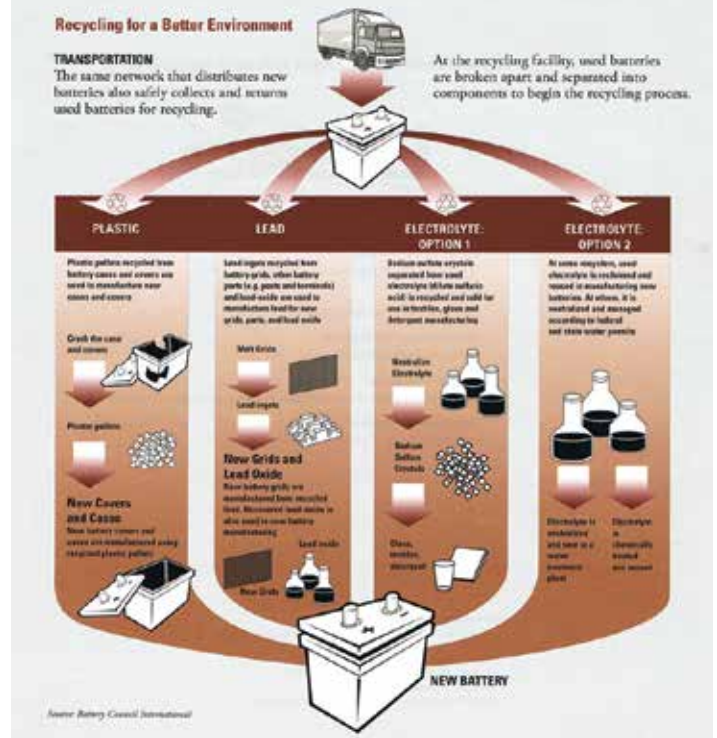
Recycling for a Better Environment

TRANSPORTATION
The same network that distributes new batteries also safely collects and returns used batteries for recycling.

At the recycling facility, used batteries are broken apart and separated into components to begin the recycling process.

PLASTIC

LEAD

ELECTROLYTE: OPTION 1

ELECTROLYTE: OPTION 2

Plastic pellets recycled from battery cases and covers are used to manufacture new cases and covers

Crush the case and covers

Plastic pellets

New Covers and Cases
New battery covers and cases are manufactured using recycled plastic pellets

Lead ingots recycled from battery grids, other battery parts (e.g. posts and terminals) and lead oxide are used to manufacture lead for new grids, parts, and lead oxide

Melt Grids

Lead ingots

New Grids and Lead Oxide
New battery grids are manufactured from recycled lead. Reclaimed lead oxide is also used in new battery manufacturing

Lead oxide

New Grids

Sodium sulfate crystals separated from used electrolyte (dilute sulfuric acid) is recycled and sold for use in textiles, glass and detergent manufacturing

Neutralize Electrolyte

Sodium Sulfate Crystals

Glass, textiles, detergent

At some recyclers, used electrolyte is reclaimed and reused in manufacturing new batteries. At others, it is neutralized and managed according to federal and state water permits

Electrolyte is neutralized and sent to a water treatment plant

Electrolyte is chemically treated and reused

NEW BATTERY

Source: Battery Council International